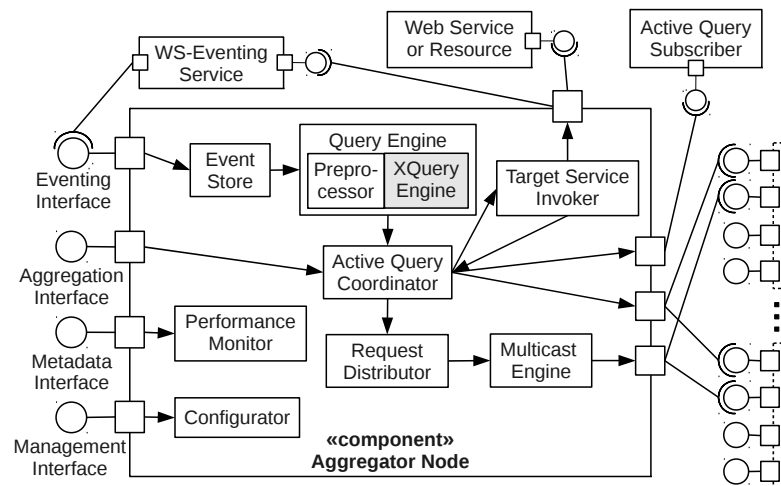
Web Service or Resource

Active Query Subscriber

WS-Eventing Service

Eventing Interface

Event Store

Query Engine

Preprocessor

XQuery Engine

Target Service Invoker

Aggregation Interface

Active Query Coordinator

Metadata Interface

Performance Monitor

Request Distributor

Multicast Engine

Management Interface

Configurator

«component»
Aggregator Node